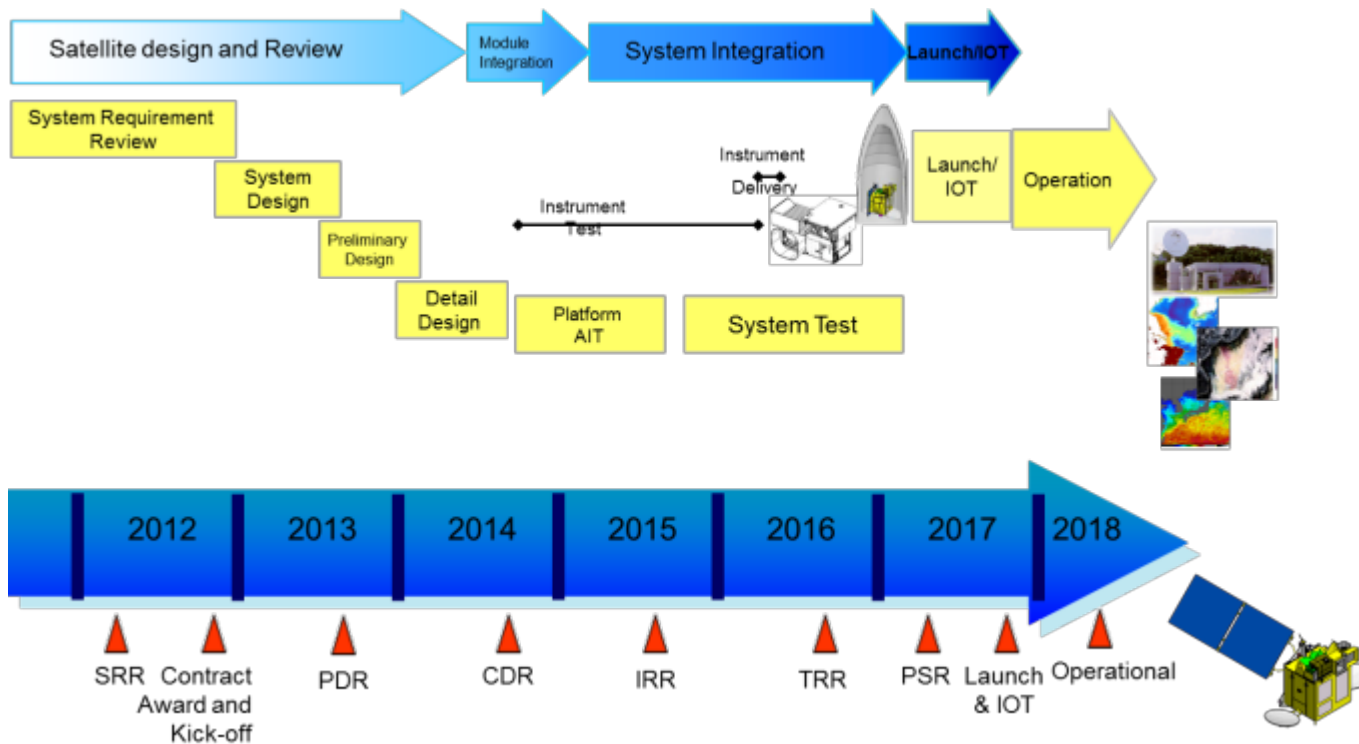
Satellite design and Review

Module Integration

System Integration

Launch/IOT

System Requirement Review

System Design

Preliminary Design

Detail Design

Instrument Test

Platform AIT

Instrument Delivery

System Test

Launch/ IOT

Operation

2012

2013

2014

2015

2016

2017

2018

SRR

Contract Award and Kick-off

PDR

CDR

IRR

TRR

PSR

Launch & IOT

Operational